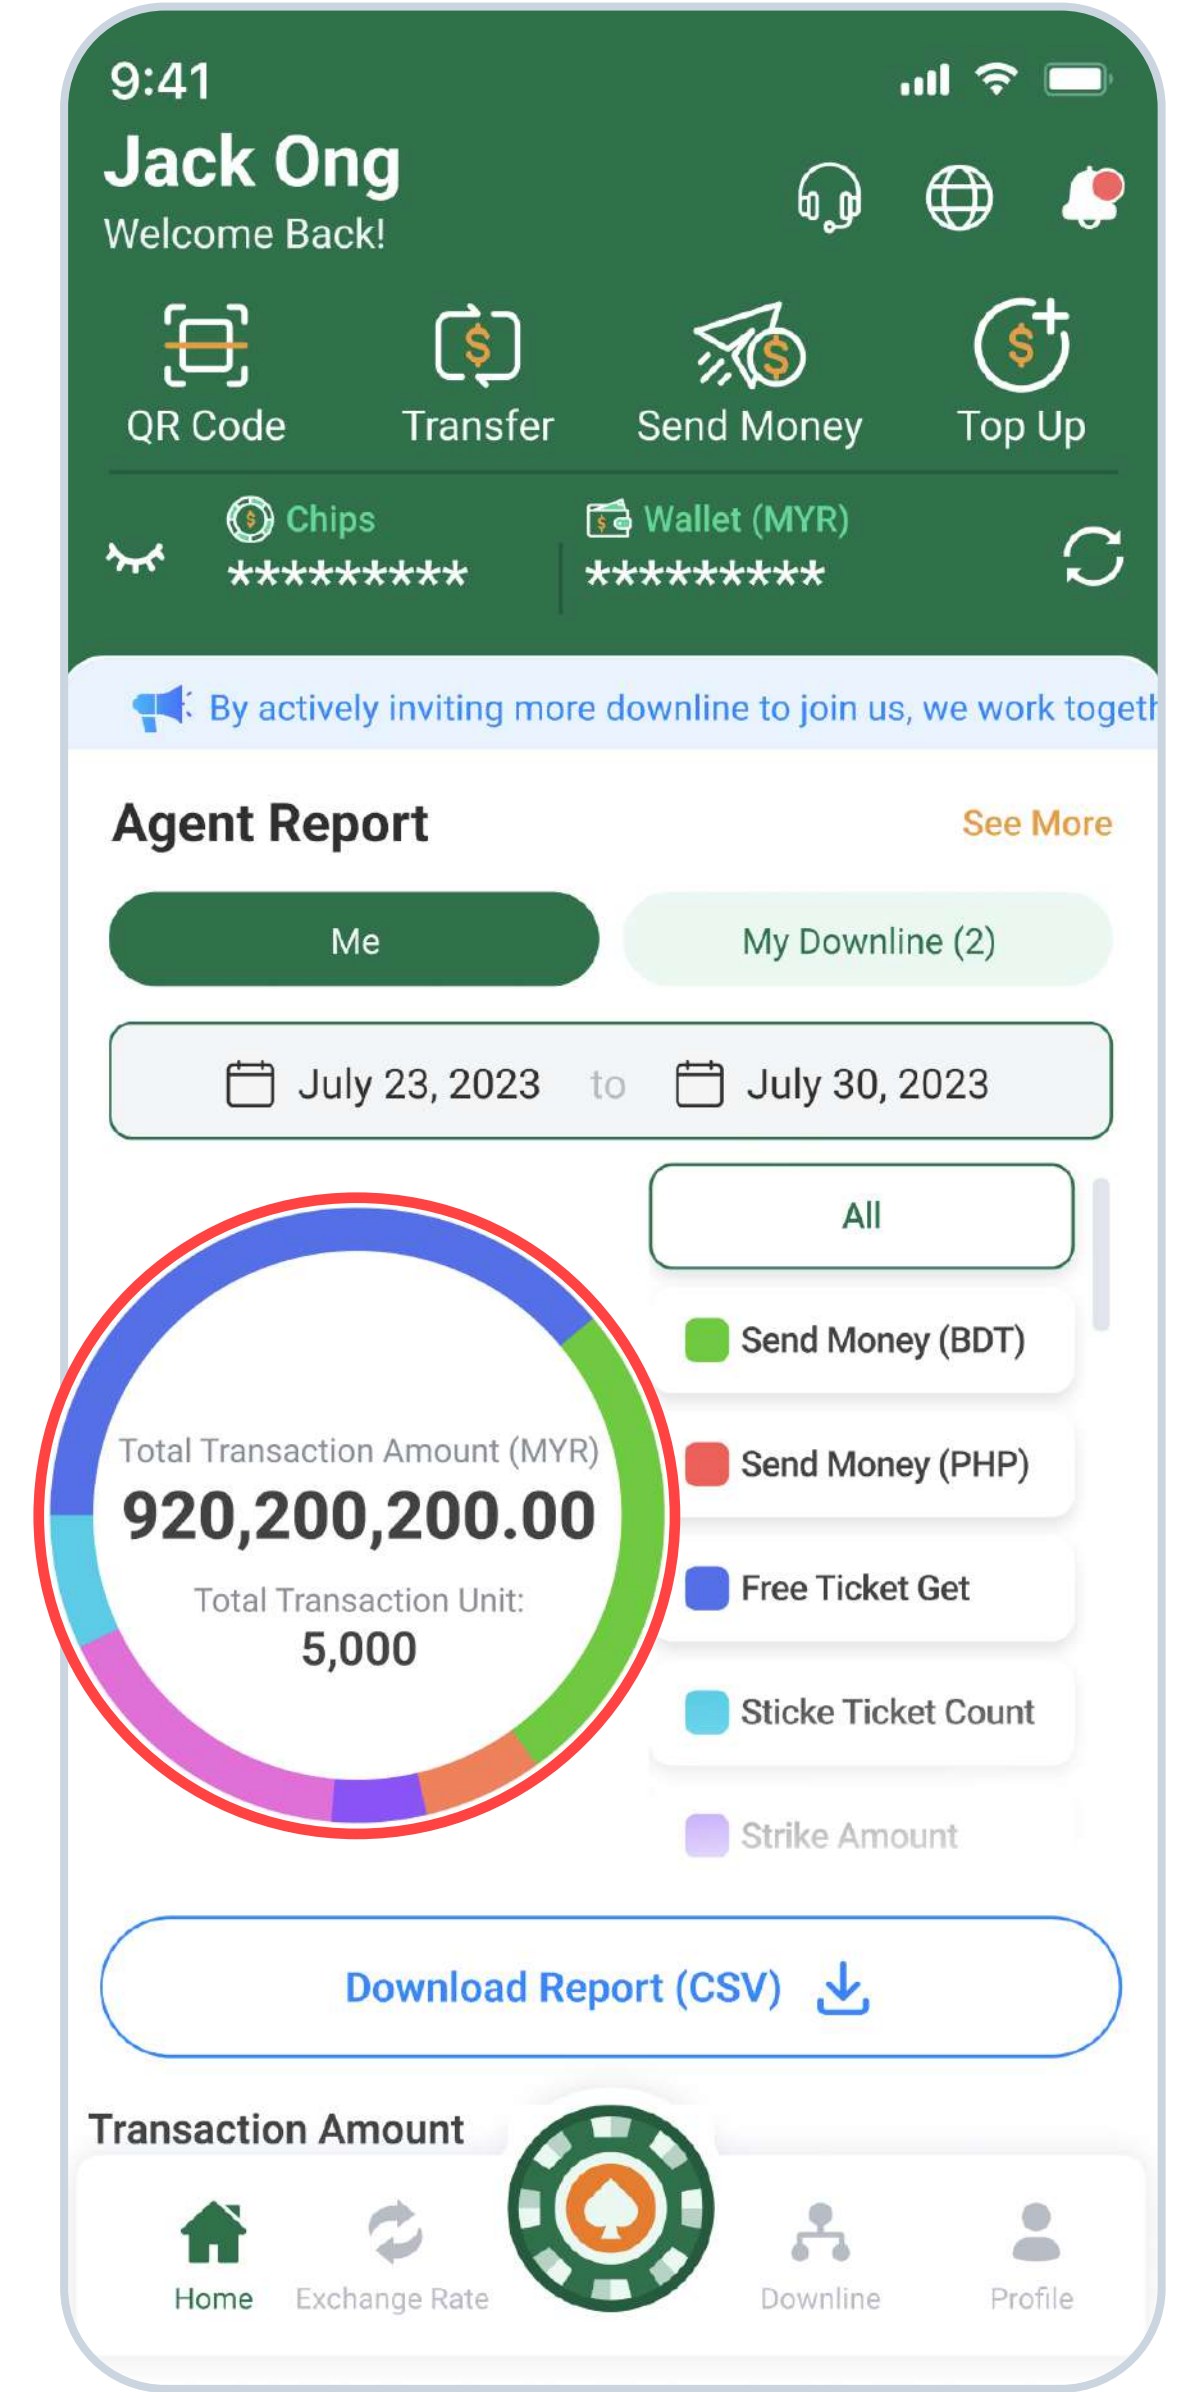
9:41

Jack Ong
Welcome Back!

QR Code
Transfer
Send Money
Top Up

Chips
*********

Wallet (MYR)
*********

By actively inviting more downline to join us, we work togeth

Agent Report
See More

Me
My Downline (2)

July 23, 2023 to July 30, 2023

Total Transaction Amount (MYR)
920,200,200.00
Total Transaction Unit:
5,000

All
Send Money (BDT)
Send Money (PHP)
Free Ticket Get
Sticke Ticket Count
Strike Amount

Download Report (CSV)

Transaction Amount

Home
Exchange Rate
Downline
Profile